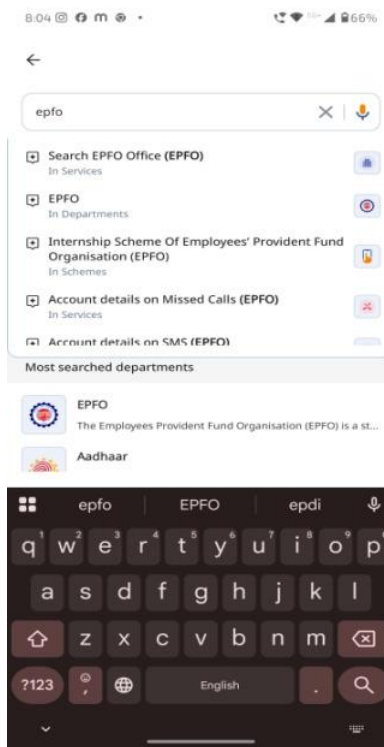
8:04 66%

←

epfo

Search EPFO Office (EPFO)
In Services

EPFO
In Departments

Internship Scheme Of Employees' Provident Fund Organisation (EPFO)
In Schemes

Account details on Missed Calls (EPFO)
In Services

Account details on SMS (EPFO)

Most searched departments

EPFO
The Employees Provident Fund Organisation (EPFO) is a st...

Aadhaar

epfo | EPFO | epdi

q w e r t y u i o p
a s d f g h j k l
z x c v b n m
?123 English